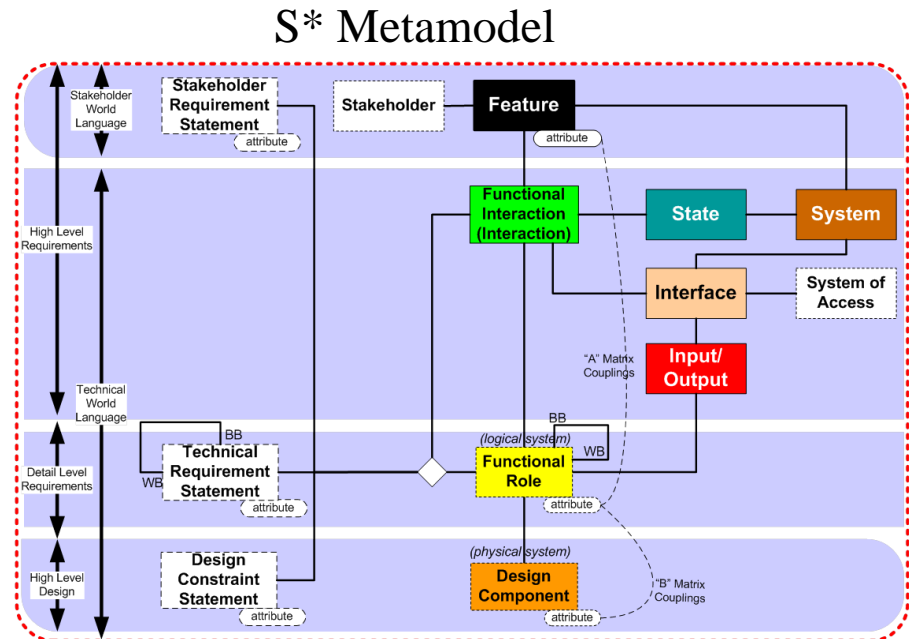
S* Metamodel

Stakeholder World Language

Stakeholder Requirement Statement

attribute

Stakeholder

Feature

attribute

High Level Requirements

Functional Interaction (Interaction)

State

System

Interface

System of Access

Technical World Language

"A" Matrix Couplings

Input/ Output

BB

Technical Requirement Statement

WB

attribute

(logical system)

BB

Functional Role

WB

attribute

Detail Level Requirements

(physical system)

High Level Design

Design Constraint Statement

attribute

Design Component

"B" Matrix Couplings

attribute